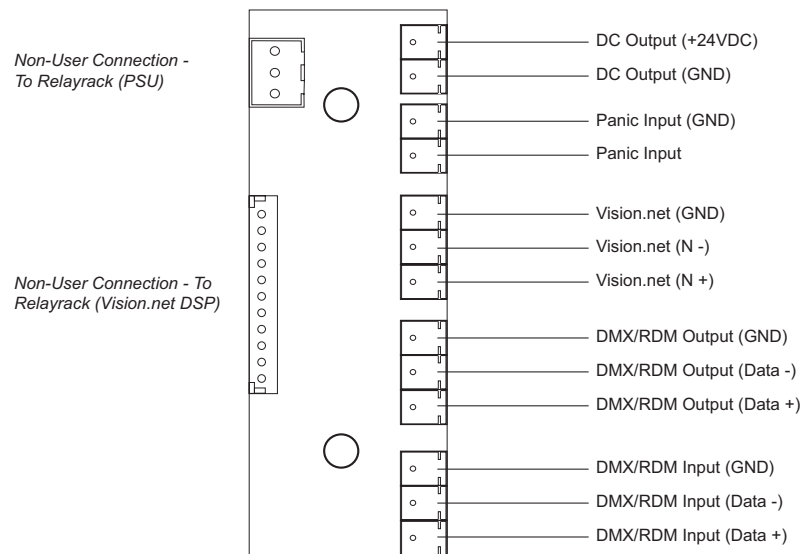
Non-User Connection - To Relayrack (PSU)

Non-User Connection - To Relayrack (Vision.net DSP)

DC Output (+24VDC)
DC Output (GND)
Panic Input (GND)
Panic Input
Vision.net (GND)
Vision.net (N -)
Vision.net (N +)
DMX/RDM Output (GND)
DMX/RDM Output (Data -)
DMX/RDM Output (Data +)
DMX/RDM Input (GND)
DMX/RDM Input (Data -)
DMX/RDM Input (Data +)